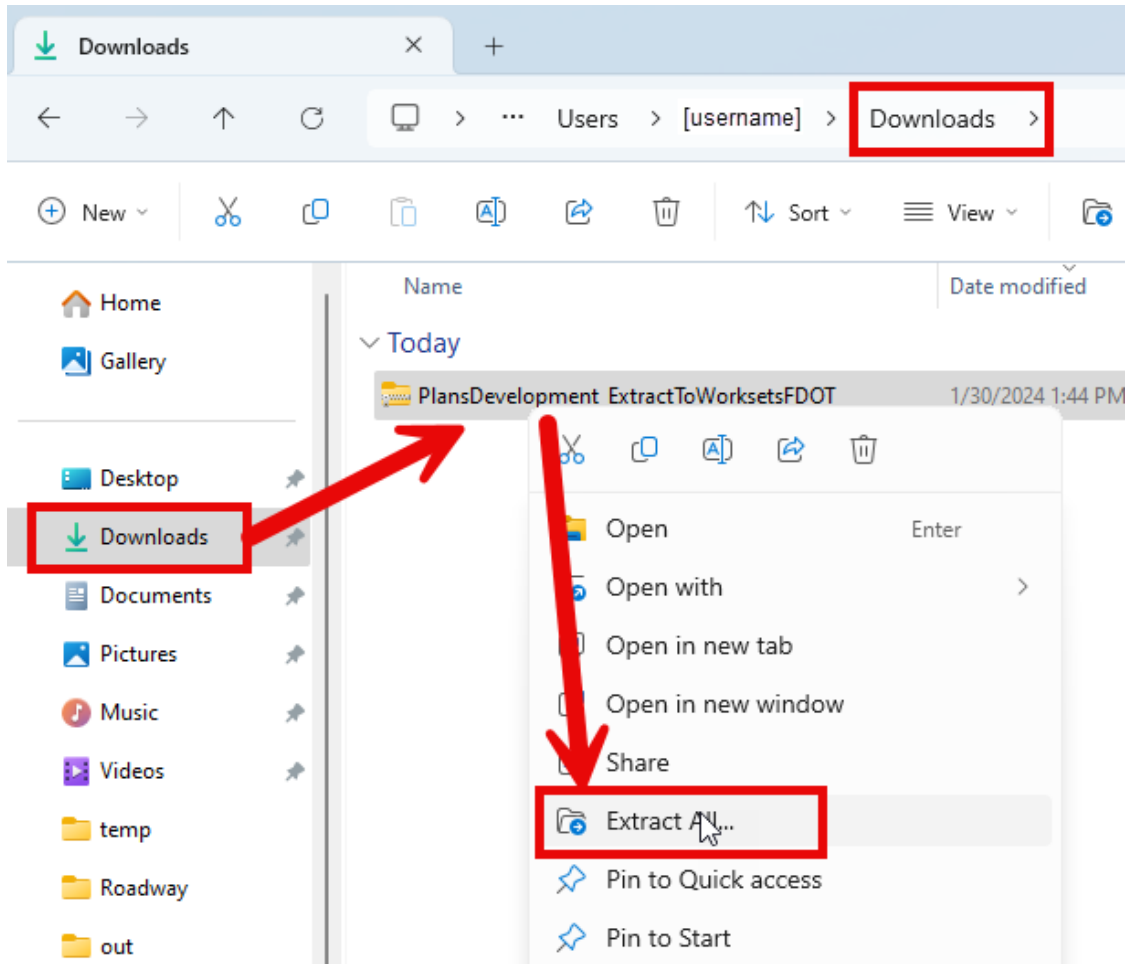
Downloads ×
+

Users > [username] > Downloads >

New
Sort
View

Home
Gallery
Desktop
Downloads
Documents
Pictures
Music
Videos
temp
Roadway
out

Name
Date modified

Today
PlansDevelopment_ExtractToWorksetsFDOT 1/30/2024 1:44 PM

Open Enter
Open with
Open in new tab
Open in new window
Share
Extract All...
Pin to Quick access
Pin to Start